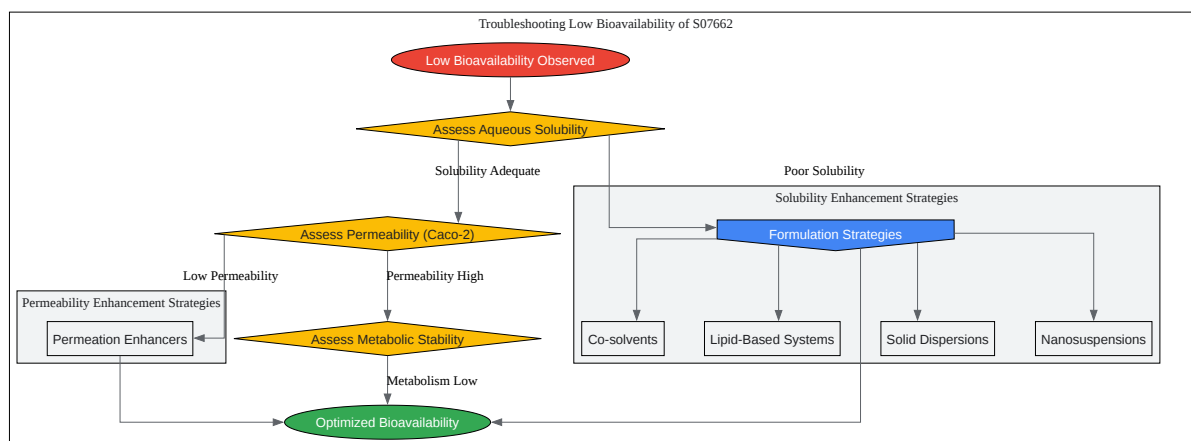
Troubleshooting Low Bioavailability of S07662

Low Bioavailability Observed

Assess Aqueous Solubility

Solubility Adequate

Poor Solubility

Solubility Enhancement Strategies

Formulation Strategies

Assess Permeability (Caco-2)

Low Permeability

Permeability High

Permeability Enhancement Strategies

Permeation Enhancers

Assess Metabolic Stability

Co-solvents

Lipid-Based Systems

Solid Dispersions

Nanosuspensions

Metabolism Low

Optimized Bioavailability